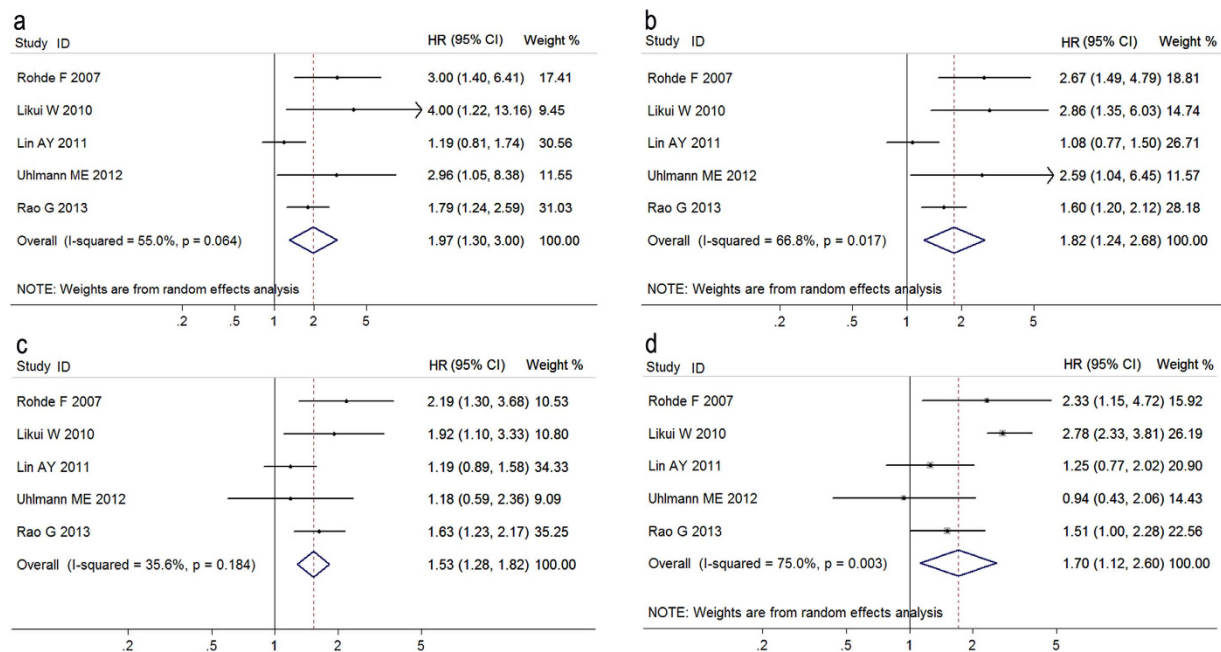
a

| Study ID | HR (95% CI) | Weight % |
|---|---|---|
| Rohde F 2007 | 3.00 (1.40, 6.41) | 17.41 |
| Likui W 2010 | 4.00 (1.22, 13.16) | 9.45 |
| Lin AY 2011 | 1.19 (0.81, 1.74) | 30.56 |
| Uhlmann ME 2012 | 2.96 (1.05, 8.38) | 11.55 |
| Rao G 2013 | 1.79 (1.24, 2.59) | 31.03 |
| Overall (I-squared = 55.0%, p = 0.064) | 1.97 (1.30, 3.00) | 100.00 |

NOTE: Weights are from random effects analysis

.2 .5 1 2 5

b

| Study ID | HR (95% CI) | Weight % |
|---|---|---|
| Rohde F 2007 | 2.67 (1.49, 4.79) | 18.81 |
| Likui W 2010 | 2.86 (1.35, 6.03) | 14.74 |
| Lin AY 2011 | 1.08 (0.77, 1.50) | 26.71 |
| Uhlmann ME 2012 | 2.59 (1.04, 6.45) | 11.57 |
| Rao G 2013 | 1.60 (1.20, 2.12) | 28.18 |
| Overall (I-squared = 66.8%, p = 0.017) | 1.82 (1.24, 2.68) | 100.00 |

NOTE: Weights are from random effects analysis

.2 .5 1 2 5

c

| Study ID | HR (95% CI) | Weight % |
|---|---|---|
| Rohde F 2007 | 2.19 (1.30, 3.68) | 10.53 |
| Likui W 2010 | 1.92 (1.10, 3.33) | 10.80 |
| Lin AY 2011 | 1.19 (0.89, 1.58) | 34.33 |
| Uhlmann ME 2012 | 1.18 (0.59, 2.36) | 9.09 |
| Rao G 2013 | 1.63 (1.23, 2.17) | 35.25 |
| Overall (I-squared = 35.6%, p = 0.184) | 1.53 (1.28, 1.82) | 100.00 |

.2 .5 1 2 5

d

| Study ID | HR (95% CI) | Weight % |
|---|---|---|
| Rohde F 2007 | 2.33 (1.15, 4.72) | 15.92 |
| Likui W 2010 | 2.78 (2.33, 3.81) | 26.19 |
| Lin AY 2011 | 1.25 (0.77, 2.02) | 20.90 |
| Uhlmann ME 2012 | 0.94 (0.43, 2.06) | 14.43 |
| Rao G 2013 | 1.51 (1.00, 2.28) | 22.56 |
| Overall (I-squared = 75.0%, p = 0.003) | 1.70 (1.12, 2.60) | 100.00 |

NOTE: Weights are from random effects analysis

.2 .5 1 2 5